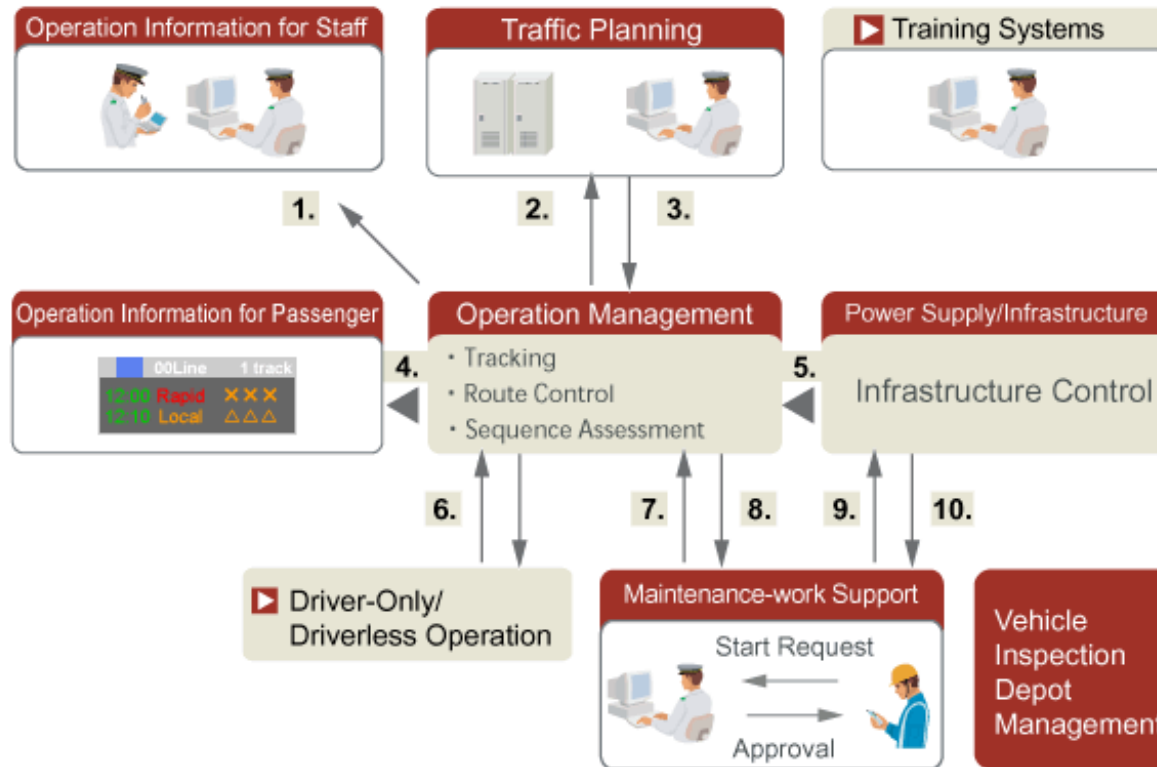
Operation Information for Staff

Traffic Planning

Training Systems

1.

2.

3.

Operation Information for Passenger

00Line 1 track
12:00 Rapid ××× 
12:10 Local △△△

4.

Operation Management

・Tracking
・Route Control
・Sequence Assessment

5.

Power Supply/Infrastructure

Infrastructure Control

6.

7.

8.

9.

10.

Driver-Only/ Driverless Operation

Maintenance-work Support

Start Request

Approval

Vehicle Inspection Depot Managemen